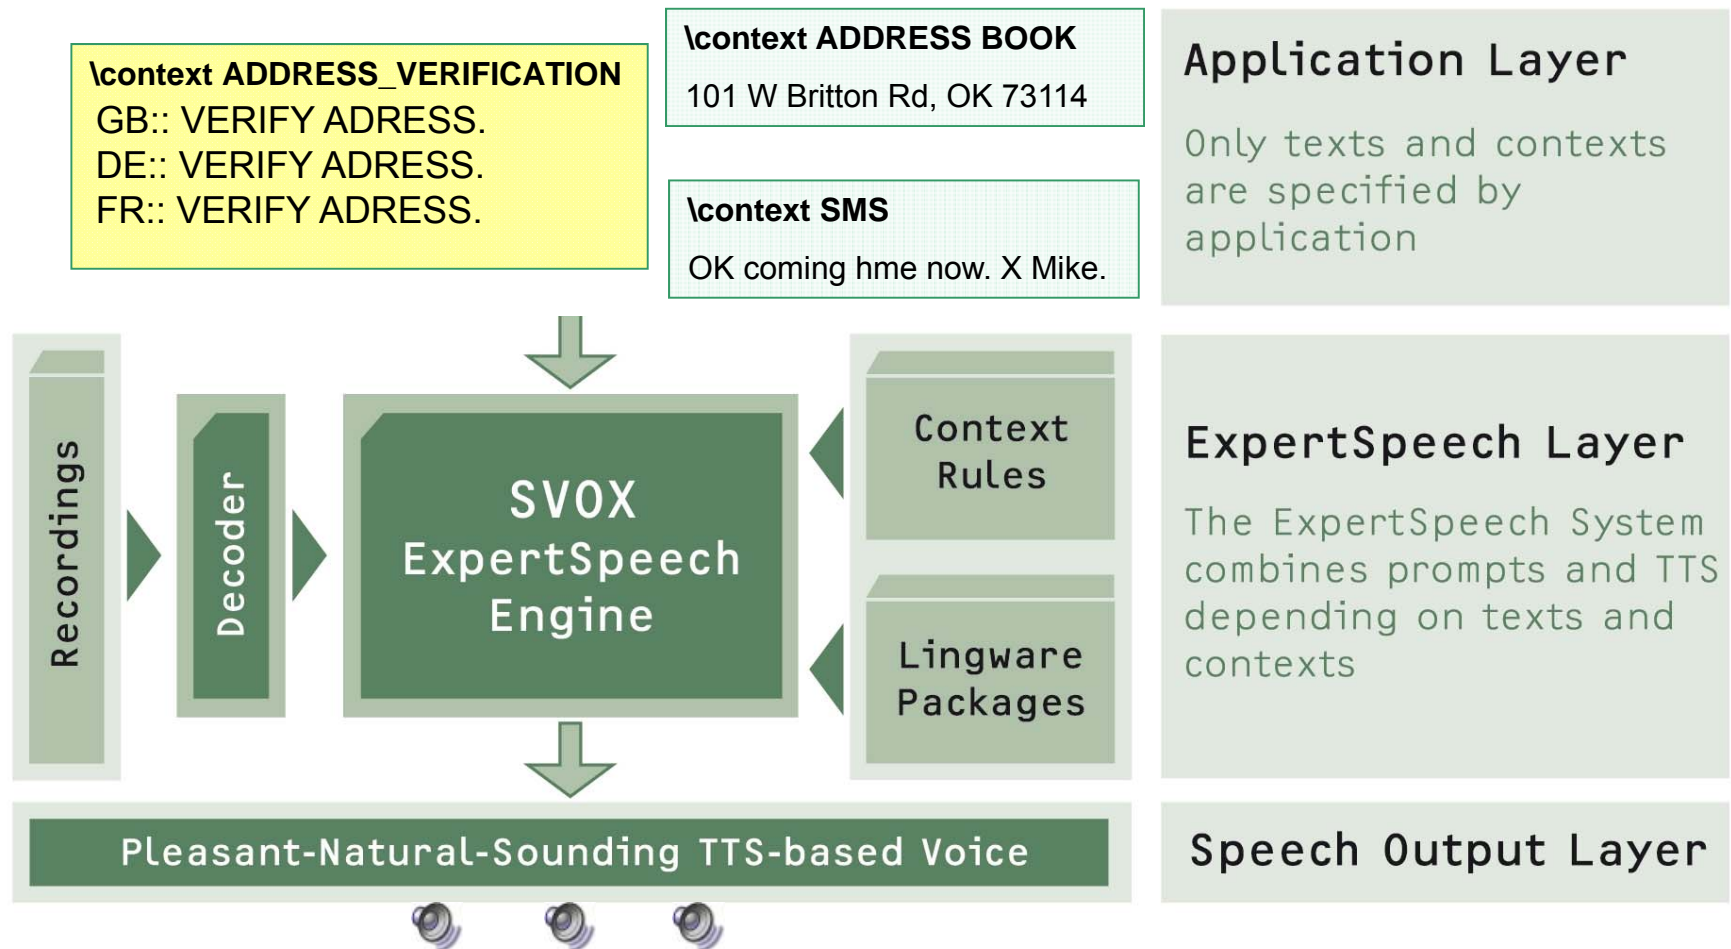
\context ADDRESS_VERIFICATION
GB:: VERIFY ADRESS.
DE:: VERIFY ADRESS.
FR:: VERIFY ADRESS.

\context ADDRESS BOOK
101 W Britton Rd, OK 73114

\context SMS
OK coming hme now. X Mike.

Application Layer

Only texts and contexts are specified by application

Recordings

Decoder

SVOX ExpertSpeech Engine

Context Rules

Lingware Packages

ExpertSpeech Layer

The ExpertSpeech System combines prompts and TTS depending on texts and contexts

Pleasant-Natural-Sounding TTS-based Voice

Speech Output Layer